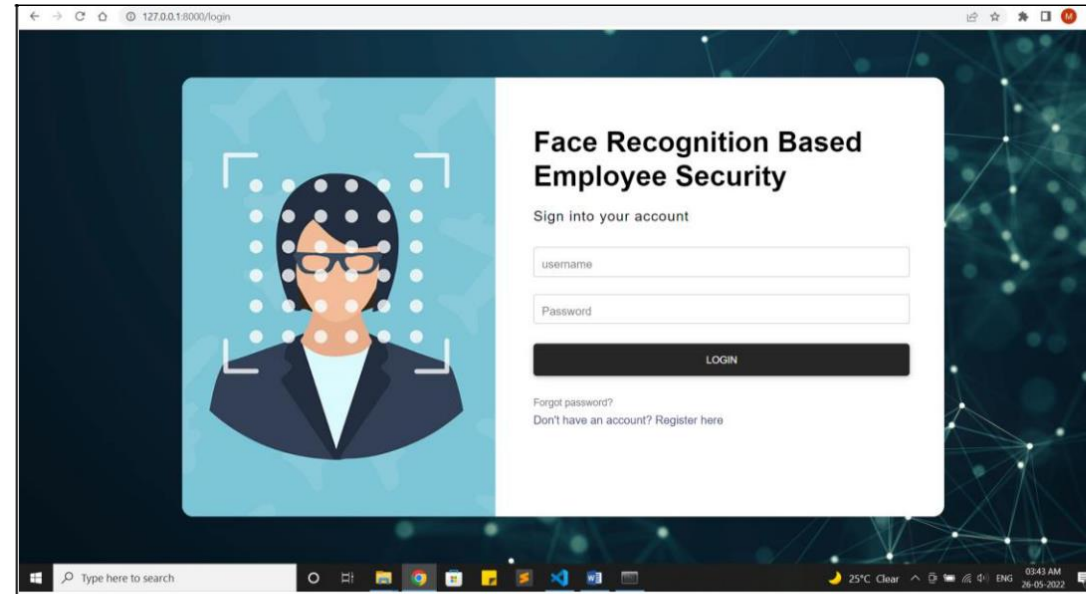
127.0.0.1:8000/login

M

Face Recognition Based Employee Security

Sign into your account

username

Password

LOGIN

Forgot password?

Don't have an account? Register here

Type here to search

25°C Clear

ENG

03:43 AM
26-05-2022